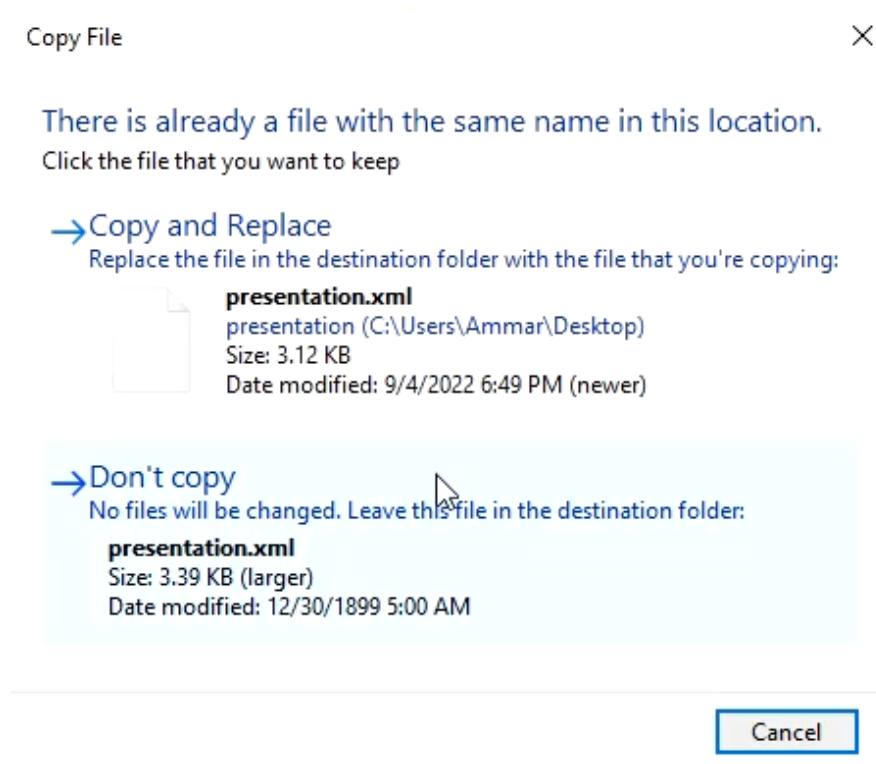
Copy File

×

There is already a file with the same name in this location.

Click the file that you want to keep

→Copy and Replace
Replace the file in the destination folder with the file that you're copying:

presentation.xml
presentation (C:\Users\Ammar\Desktop)
Size: 3.12 KB
Date modified: 9/4/2022 6:49 PM (newer)

→Don't copy
No files will be changed. Leave this file in the destination folder:

presentation.xml
Size: 3.39 KB (larger)
Date modified: 12/30/1899 5:00 AM

Cancel